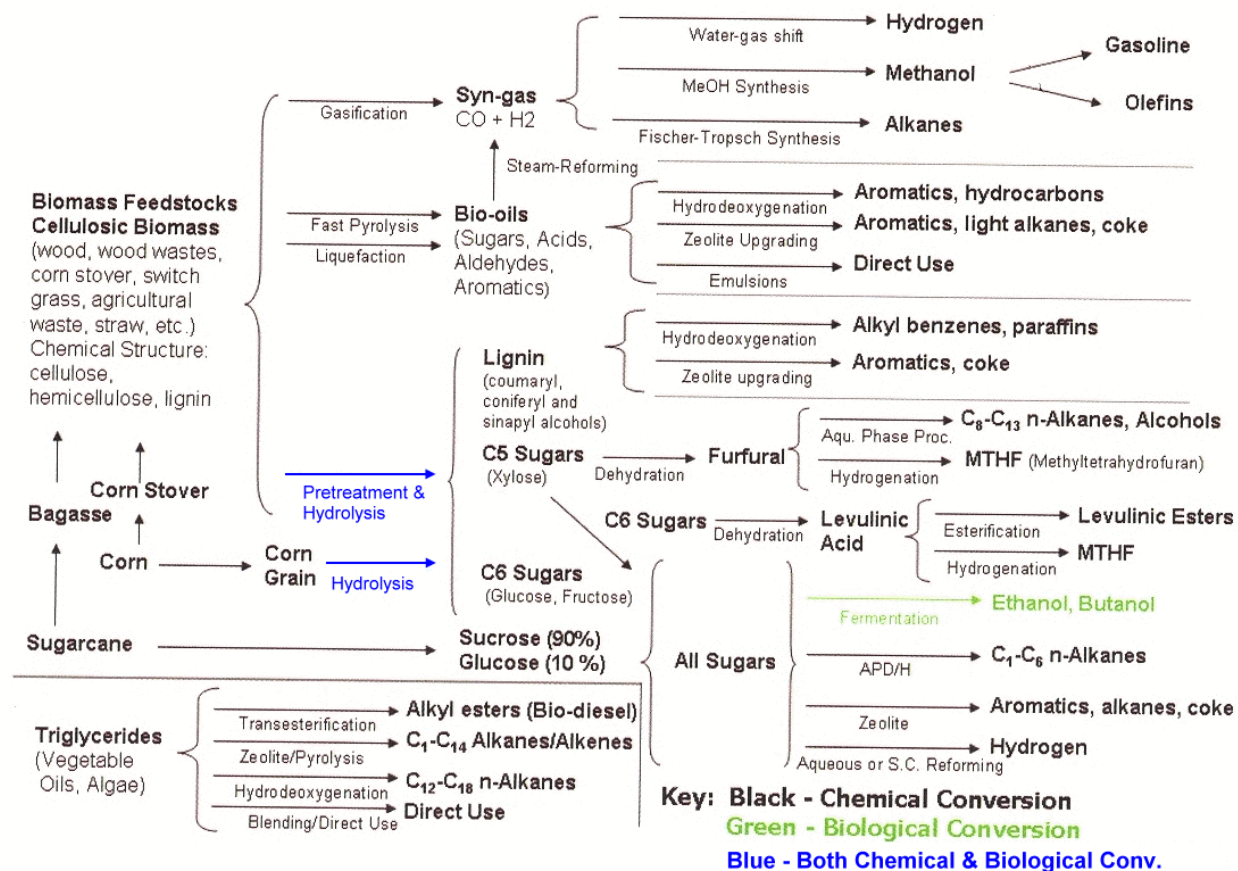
Biomass Feedstocks
Cellulosic Biomass
(wood, wood wastes, corn stover, switch grass, agricultural waste, straw, etc.)
Chemical Structure: cellulose, hemicellulose, lignin

Gasification

Syn-gas
CO + H2

Water-gas shift
Hydrogen
MeOH Synthesis
Methanol
Gasoline
Olefins
Fischer-Tropsch Synthesis
Alkanes

Steam-Reforming

Fast Pyrolysis
Liquefaction

Bio-oils
(Sugars, Acids, Aldehydes, Aromatics)

Hydrodeoxygenation
Aromatics, hydrocarbons
Zeolite Upgrading
Aromatics, light alkanes, coke
Emulsions
Direct Use

Lignin
(coumaryl, coniferyl and sinapyl alcohols)

Hydrodeoxygenation
Alkyl benzenes, paraffins
Zeolite upgrading
Aromatics, coke

C5 Sugars
(Xylose)
Dehydration
Furfural
Aqu. Phase Proc.
$C_8$-$C_{13}$ n-Alkanes, Alcohols
Hydrogenation
MTHF (Methyltetrahydrofuran)

Corn Stover
Bagasse
Pretreatment & Hydrolysis

C6 Sugars
Dehydration
Levulinic Acid
Esterification
Levulinic Esters
Hydrogenation
MTHF

Corn
Corn Grain
Hydrolysis

C6 Sugars
(Glucose, Fructose)

Fermentation
Ethanol, Butanol

Sugarcane
Sucrose (90%)
Glucose (10 %)

All Sugars
APD/H
$C_1$-$C_6$ n-Alkanes
Zeolite
Aromatics, alkanes, coke
Aqueous or S.C. Reforming
Hydrogen

Triglycerides
(Vegetable Oils, Algae)

Transesterification
Alkyl esters (Bio-diesel)
Zeolite/Pyrolysis
$C_1$-$C_{14}$ Alkanes/Alkenes
Hydrodeoxygenation
$C_{12}$-$C_{18}$ n-Alkanes
Blending/Direct Use
Direct Use

Key: Black - Chemical Conversion
Green - Biological Conversion
Blue - Both Chemical & Biological Conv.